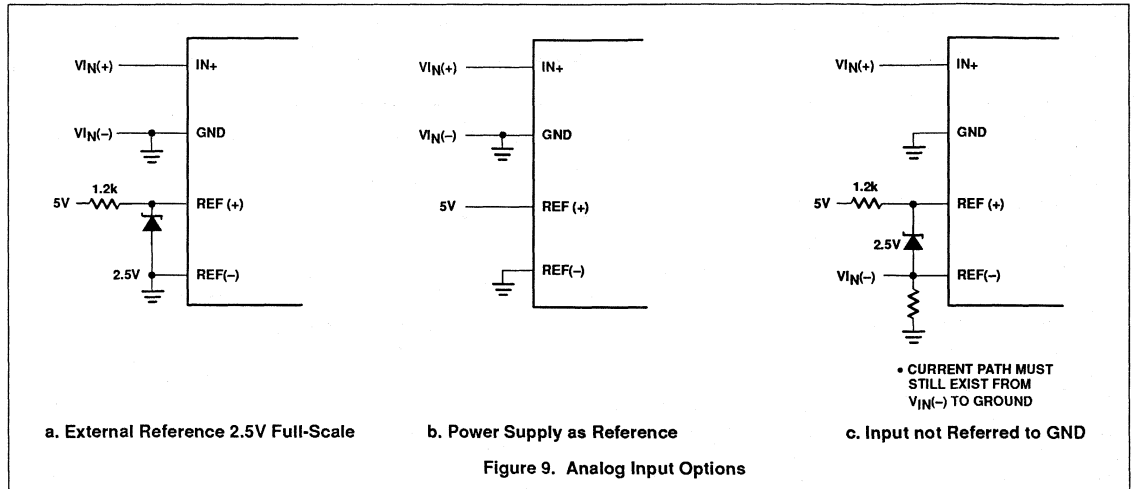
$V_{IN}(+)$
IN+
$V_{IN}(-)$
GND
1.2k
5V
REF (+)
2.5V
REF(–)

a. External Reference 2.5V Full-Scale

$V_{IN}(+)$
IN+
$V_{IN}(-)$
GND
5V
REF (+)
REF(–)

b. Power Supply as Reference

$V_{IN}(+)$
IN+
GND
1.2k
5V
REF (+)
2.5V
$V_{IN}(-)$
REF(–)

• CURRENT PATH MUST STILL EXIST FROM $V_{IN}(-)$ TO GROUND

c. Input not Referred to GND

Figure 9. Analog Input Options